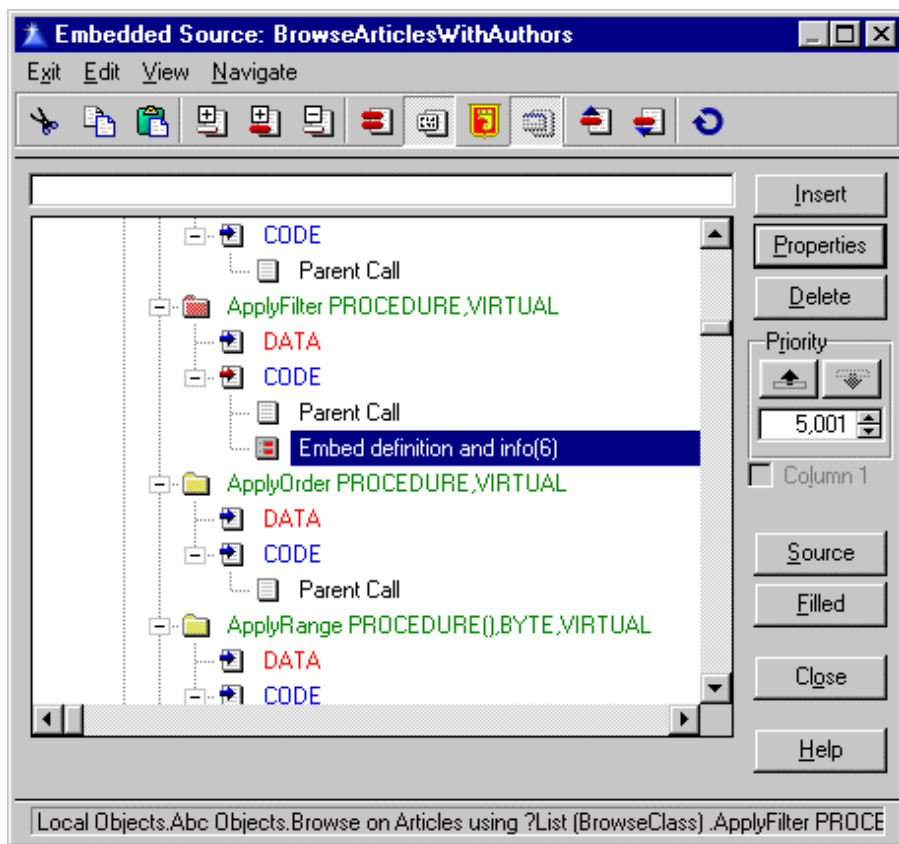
Embedded Source: BrowseArticlesWithAuthors

Exit Edit View Navigate

CODE
Parent Call
ApplyFilter PROCEDURE,VIRTUAL
DATA
CODE
Parent Call
Embed definition and info(6)
ApplyOrder PROCEDURE,VIRTUAL
DATA
CODE
Parent Call
ApplyRange PROCEDURE(),BYTE,VIRTUAL
DATA
CODE

Insert
Properties
Delete
Priority
5,001
Column 1
Source
Filled
Close
Help

Local Objects.Abc Objects.Browse on Articles using ?List (BrowseClass) .ApplyFilter PROCE